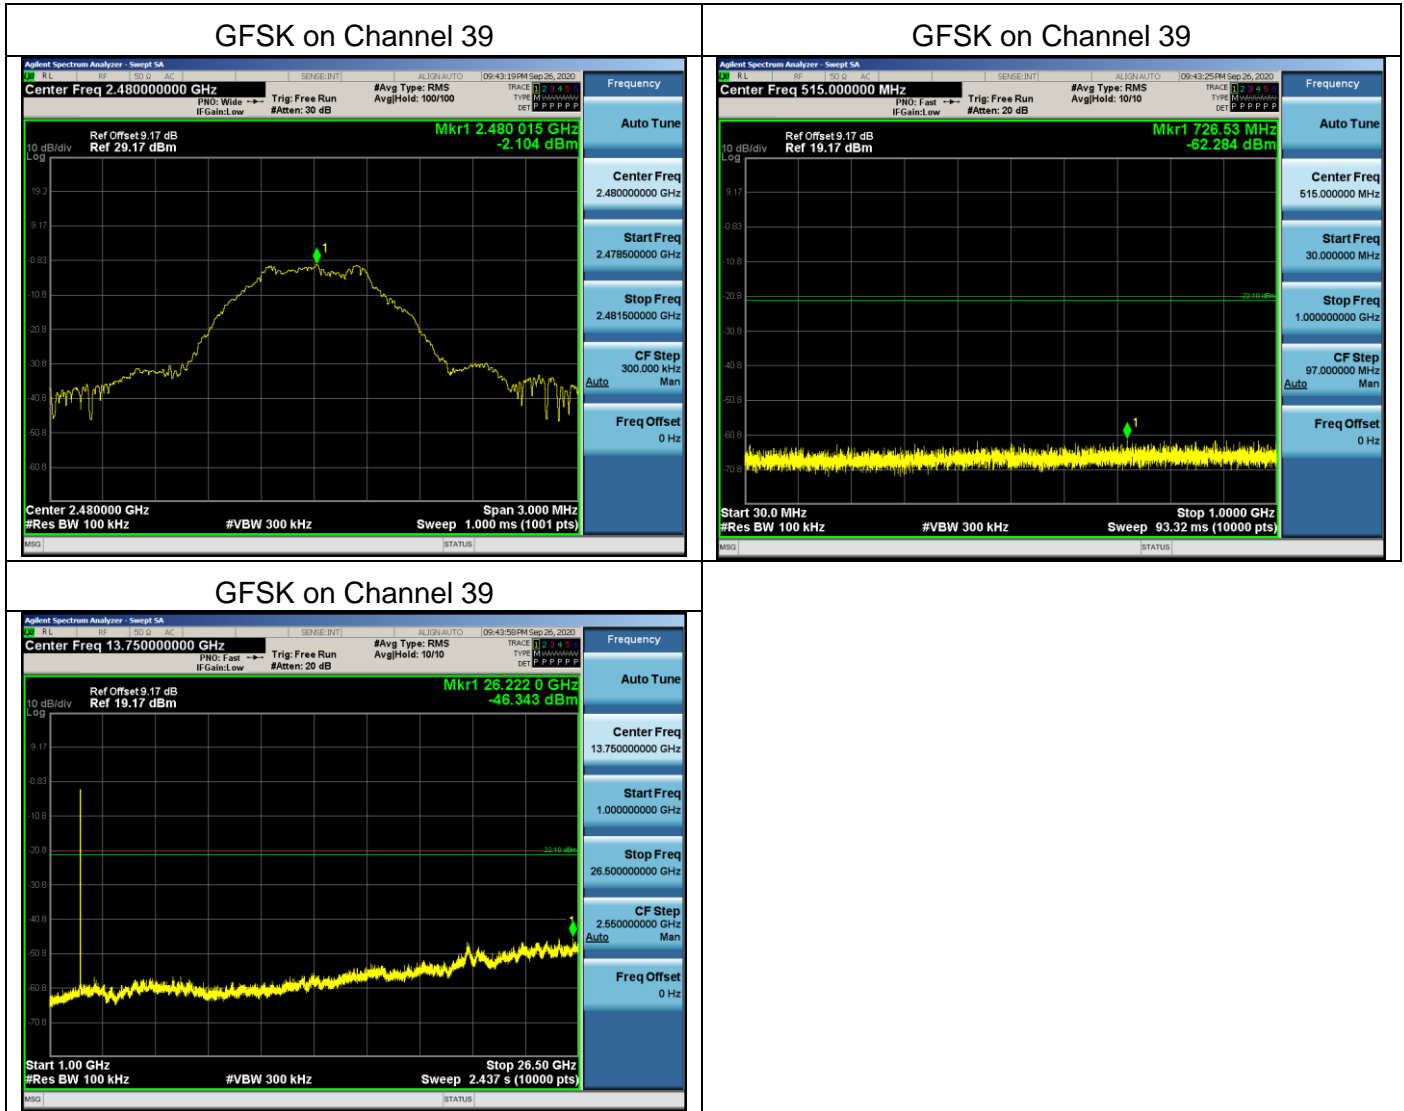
| GFSK on Channel 39 | GFSK on Channel 39 |
|---|---|
| GFSK on Channel 39 | |

Agilent Spectrum Analyzer - Swept SA
RL RF 50 Ω AC SENSE:INT ALIGN AUTO 09:43:19 PM Sep 26, 2020
Center Freq 2.480000000 GHz
PNO: Wide IFGain:Low
Trig: Free Run #Atten: 30 dB
#Avg Type: RMS Avg|Hold: 100/100
TRACE 1 2 3 4 5 6 TYPE M DET P P P P P P
Frequency
Ref Offset 9.17 dB
10 dB/div Ref 29.17 dBm
Log
Mkr1 2.480 015 GHz
-2.104 dBm
19.2
9.17
-0.83
-10.8
-20.8
-30.8
-40.8
-50.8
-60.8
1
Center 2.480000 GHz
#Res BW 100 kHz
#VBW 300 kHz
Span 3.000 MHz
Sweep 1.000 ms (1001 pts)
MSG STATUS
Auto Tune
Center Freq 2.480000000 GHz
Start Freq 2.478500000 GHz
Stop Freq 2.481500000 GHz
CF Step 300.000 kHz Auto Man
Freq Offset 0 Hz

Agilent Spectrum Analyzer - Swept SA
RL RF 50 Ω AC SENSE:INT ALIGN AUTO 09:43:25 PM Sep 26, 2020
Center Freq 515.000000 MHz
PNO: Fast IFGain:Low
Trig: Free Run #Atten: 20 dB
#Avg Type: RMS Avg|Hold: 10/10
TRACE 1 2 3 4 5 6 TYPE M DET P P P P P P
Frequency
Ref Offset 9.17 dB
10 dB/div Ref 19.17 dBm
Log
Mkr1 726.53 MHz
-62.284 dBm
9.17
-0.83
-10.8
-20.8
-22.10 dBm
-30.8
-40.8
-50.8
-60.8
-70.8
1
Start 30.0 MHz
#Res BW 100 kHz
#VBW 300 kHz
Stop 1.0000 GHz
Sweep 93.32 ms (10000 pts)
MSG STATUS
Auto Tune
Center Freq 515.000000 MHz
Start Freq 30.000000 MHz
Stop Freq 1.000000000 GHz
CF Step 97.000000 MHz Auto Man
Freq Offset 0 Hz

Agilent Spectrum Analyzer - Swept SA
RL RF 50 Ω AC SENSE:INT ALIGN AUTO 09:43:58 PM Sep 26, 2020
Center Freq 13.750000000 GHz
PNO: Fast IFGain:Low
Trig: Free Run #Atten: 20 dB
#Avg Type: RMS Avg|Hold: 10/10
TRACE 1 2 3 4 5 6 TYPE M DET P P P P P P
Frequency
Ref Offset 9.17 dB
10 dB/div Ref 19.17 dBm
Log
Mkr1 26.222 0 GHz
-46.343 dBm
9.17
-0.83
-10.8
-20.8
-22.10 dBm
-30.8
-40.8
-50.8
-60.8
-70.8
1
Start 1.00 GHz
#Res BW 100 kHz
#VBW 300 kHz
Stop 26.50 GHz
Sweep 2.437 s (10000 pts)
MSG STATUS
Auto Tune
Center Freq 13.750000000 GHz
Start Freq 1.000000000 GHz
Stop Freq 26.500000000 GHz
CF Step 2.550000000 GHz Auto Man
Freq Offset 0 Hz